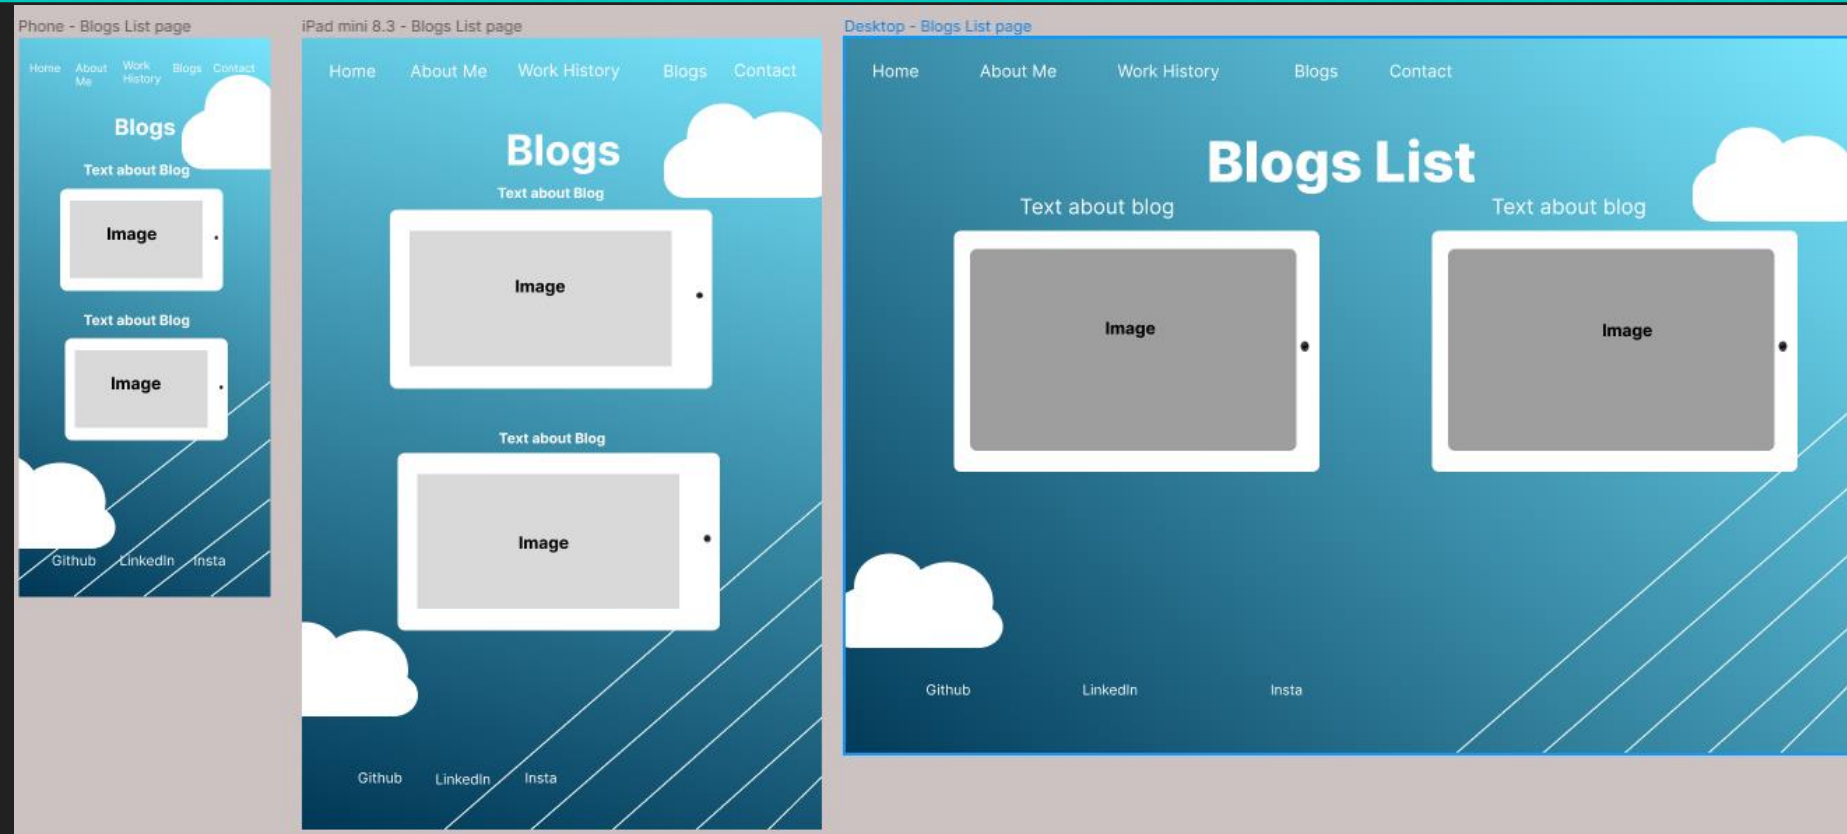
Phone - Blogs List page

Home About Me Work History Blogs Contact

Blogs

Text about Blog

Image

Text about Blog

Image

Github Linkedin Insta

iPad mini 8.3 - Blogs List page

Home About Me Work History Blogs Contact

Blogs

Text about Blog

Image

Text about Blog

Image

Github LinkedIn Insta

Desktop - Blogs List page

Home About Me Work History Blogs Contact

Blogs List

Text about blog

Text about blog

Image

Image

Github LinkedIn Insta